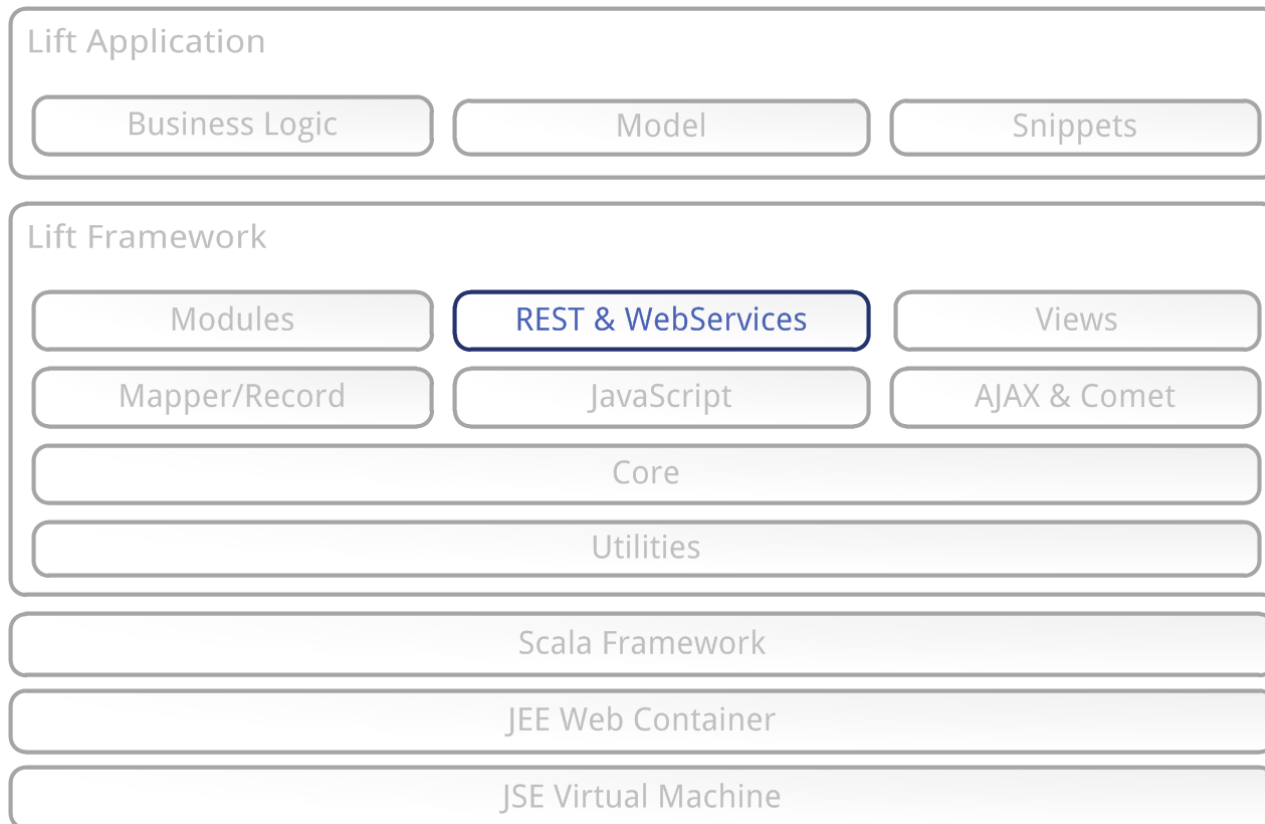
Lift Application

Business Logic

Model

Snippets

Lift Framework

Modules

REST & WebServices

Views

Mapper/Record

JavaScript

AJAX & Comet

Core

Utilities

Scala Framework

JEE Web Container

JSE Virtual Machine